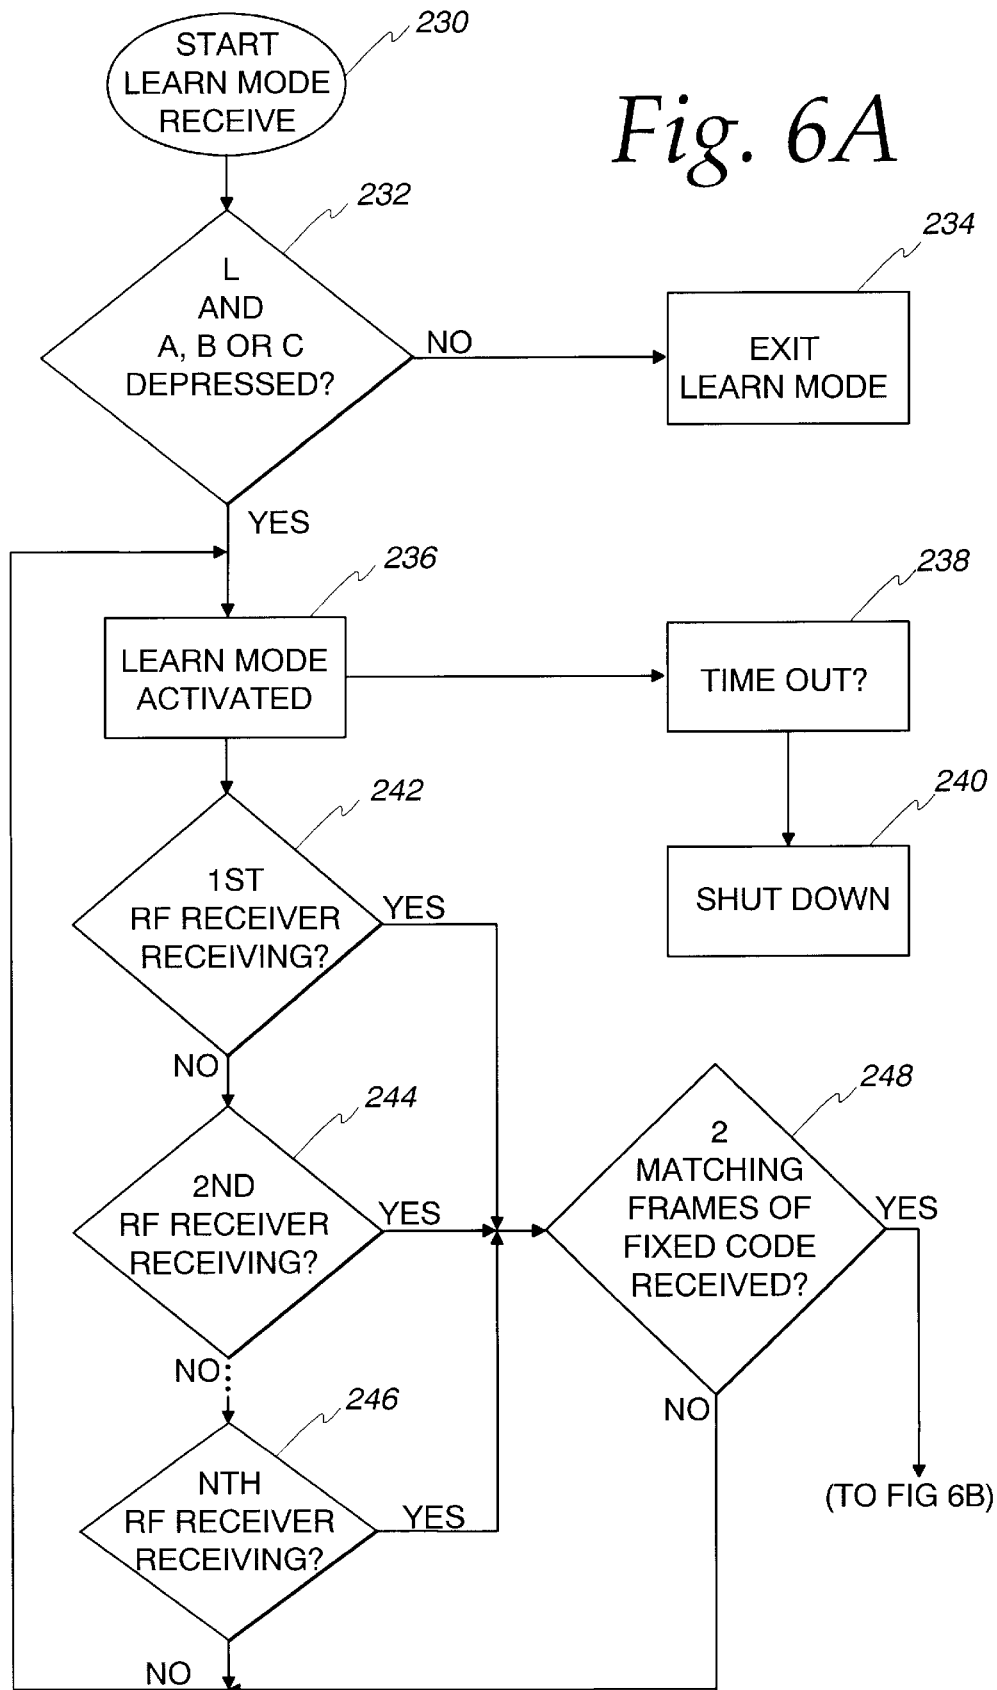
230
START LEARN MODE RECEIVE

Fig. 6A

232
L AND A, B OR C DEPRESSED?

NO

234
EXIT LEARN MODE

YES

236
LEARN MODE ACTIVATED

238
TIME OUT?

240
SHUT DOWN

242
1ST RF RECEIVER RECEIVING?

YES

NO

244
2ND RF RECEIVER RECEIVING?

YES

248
2 MATCHING FRAMES OF FIXED CODE RECEIVED?

YES

NO

246
NTH RF RECEIVER RECEIVING?

YES

NO

(TO FIG 6B)

NO